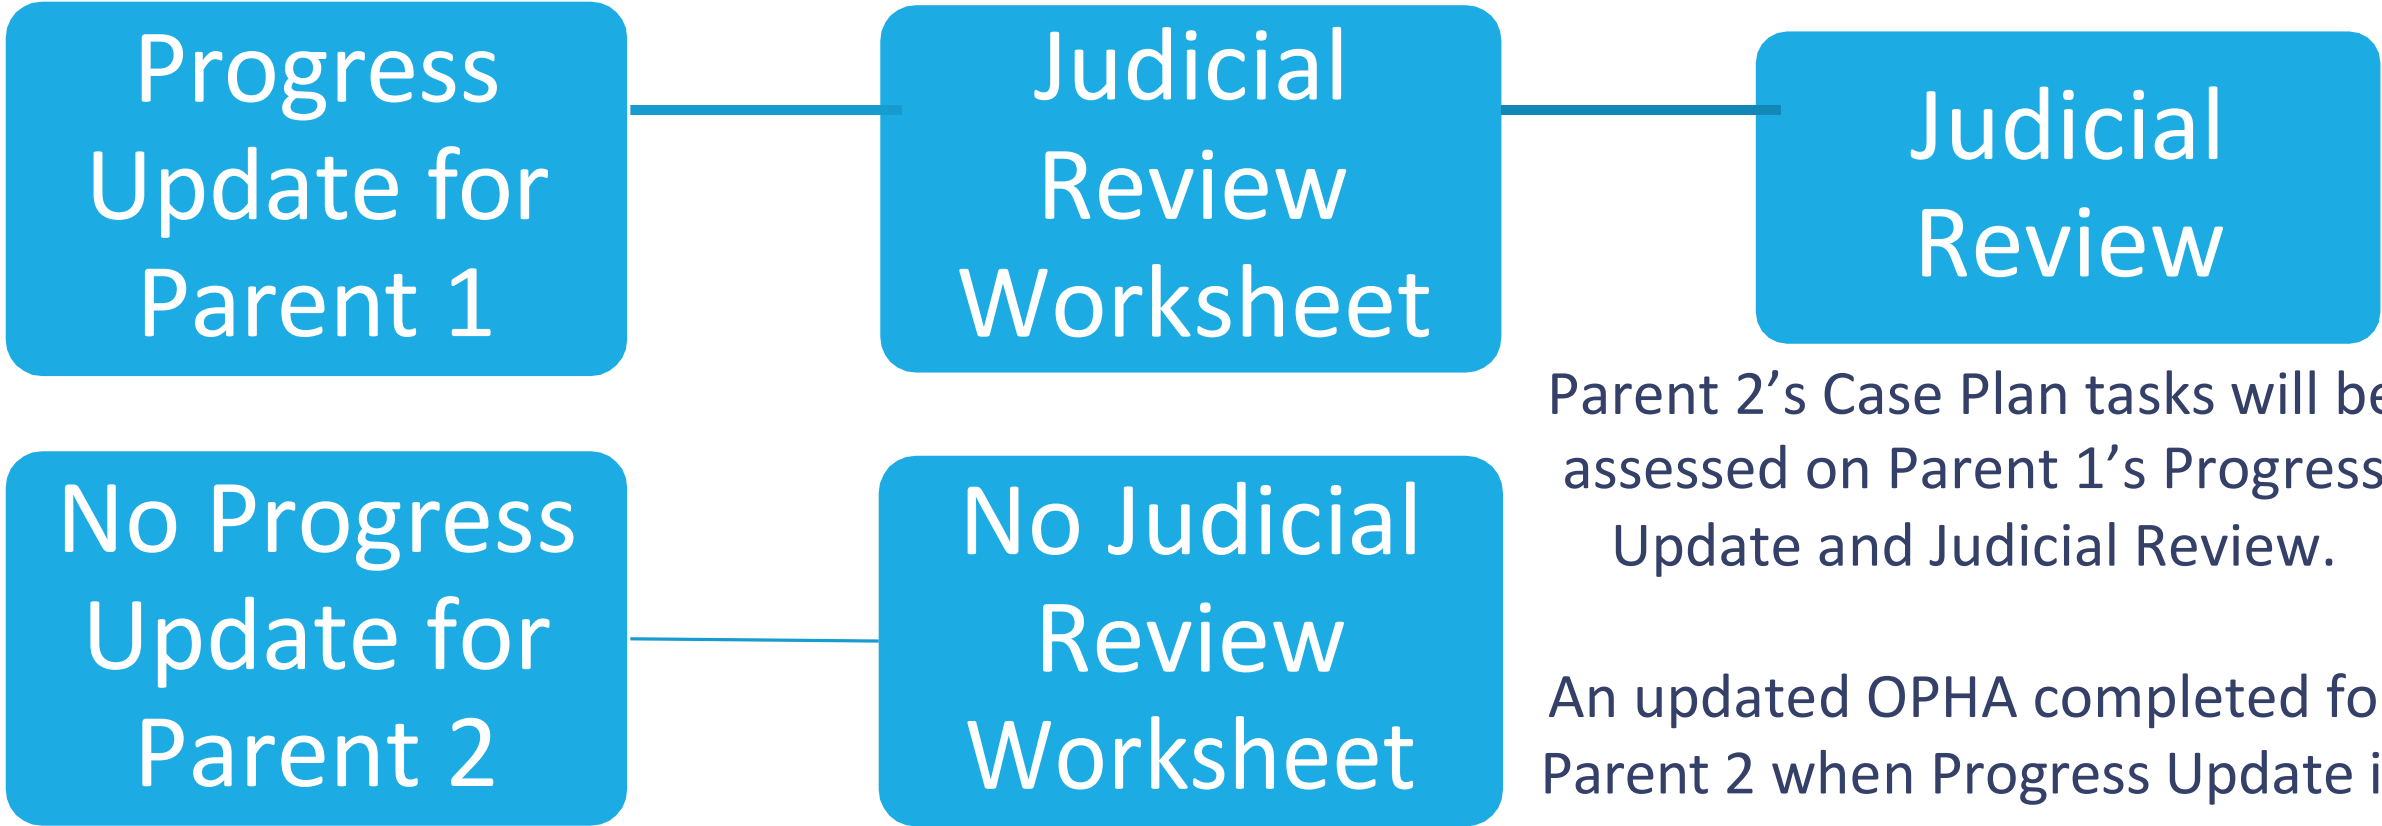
Progress Update for Parent 1

Judicial Review Worksheet

Judicial Review

No Progress Update for Parent 2

No Judicial Review Worksheet

Parent 2’s Case Plan tasks will be assessed on Parent 1’s Progress Update and Judicial Review.

An updated OPHA completed fo Parent 2 when Progress Update i